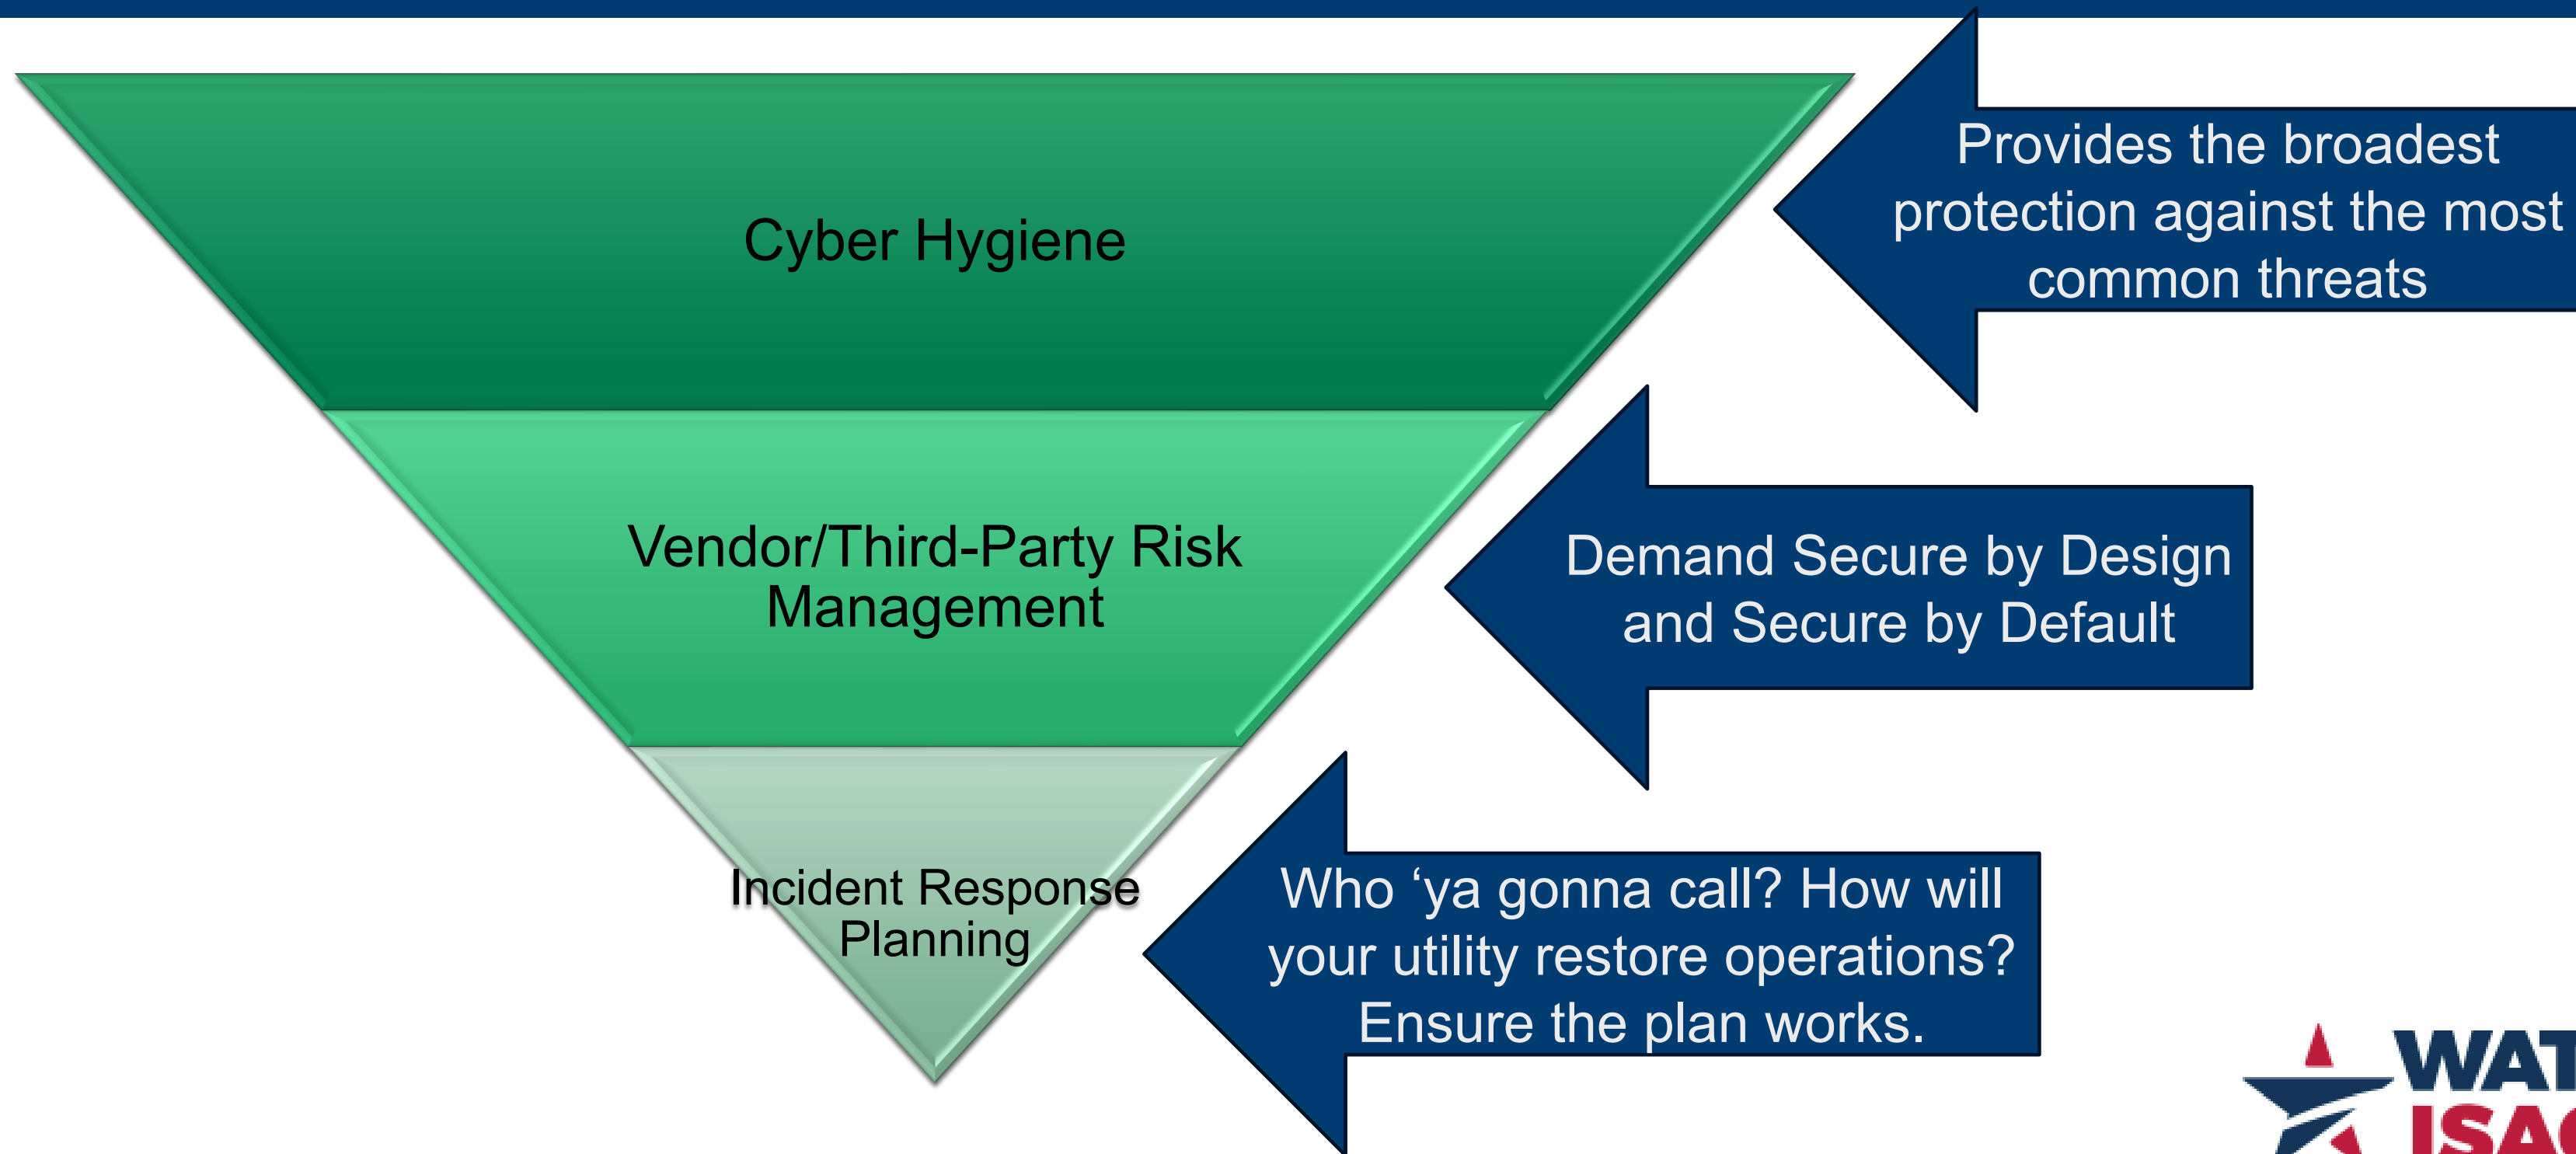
Cyber Hygiene

Provides the broadest protection against the most common threats

Vendor/Third-Party Risk Management

Demand Secure by Design and Secure by Default

Incident Response Planning

Who ‘ya gonna call? How will your utility restore operations? Ensure the plan works.

WAT
ISA